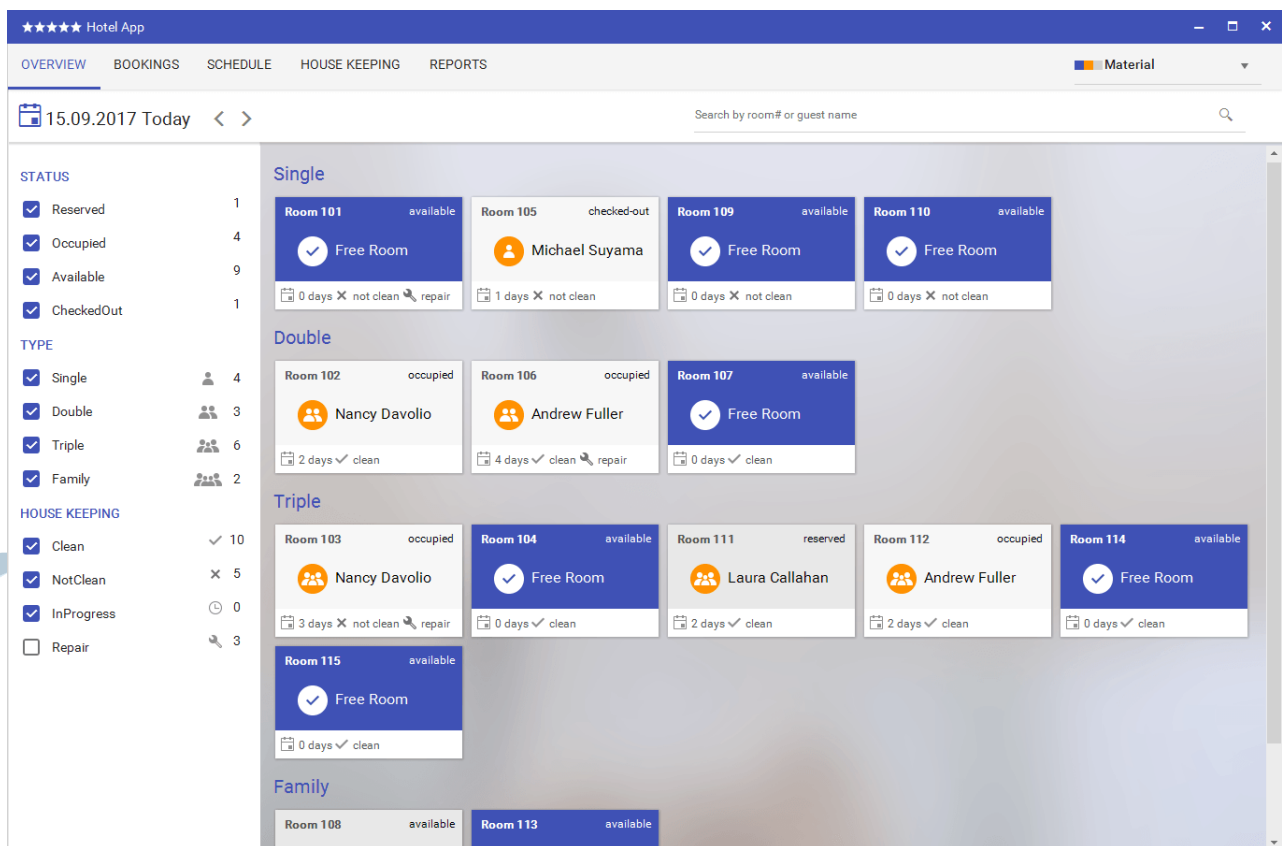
★★★★★ Hotel App

OVERVIEW BOOKINGS SCHEDULE HOUSE KEEPING REPORTS

Material

15.09.2017 Today

Search by room# or guest name

STATUS
Reserved 1
Occupied 4
Available 9
CheckedOut 1

TYPE
Single 4
Double 3
Triple 6
Family 2

HOUSE KEEPING
Clean 10
NotClean 5
InProgress 0
Repair 3

Single

Room 101 available
Free Room
0 days not clean repair

Room 105 checked-out
Michael Suyama
1 days not clean

Room 109 available
Free Room
0 days not clean

Room 110 available
Free Room
0 days not clean

Double

Room 102 occupied
Nancy Davolio
2 days clean

Room 106 occupied
Andrew Fuller
4 days clean repair

Room 107 available
Free Room
0 days clean

Triple

Room 103 occupied
Nancy Davolio
3 days not clean repair

Room 104 available
Free Room
0 days clean

Room 111 reserved
Laura Callahan
2 days clean

Room 112 occupied
Andrew Fuller
2 days clean

Room 114 available
Free Room
0 days clean

Room 115 available
Free Room
0 days clean

Family

Room 108 available

Room 113 available